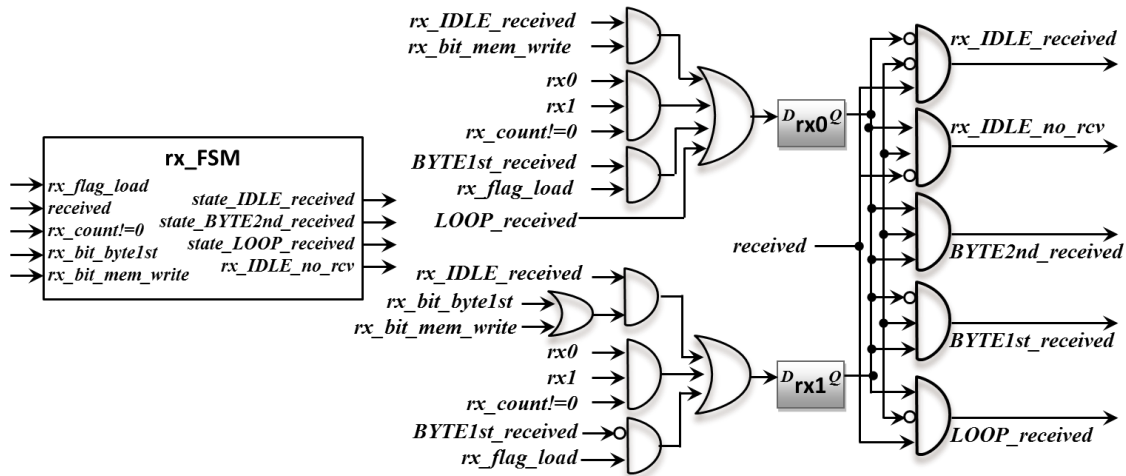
rx_FSM
rx_flag_load
received
rx_count!=0
rx_bit_byte1st
rx_bit_mem_write
state_IDLE_received
state_BYTE2nd_received
state_LOOP_received
rx_IDLE_no_rcv

rx_IDLE_received
rx_bit_mem_write
rx0
rx1
rx_count!=0
BYTE1st_received
rx_flag_load
LOOP_received
D rx0 Q

received

rx_IDLE_received
rx_bit_byte1st
rx_bit_mem_write
rx0
rx1
rx_count!=0
BYTE1st_received
rx_flag_load
D rx1 Q

rx_IDLE_received
rx_IDLE_no_rcv
BYTE2nd_received
BYTE1st_received
LOOP_received